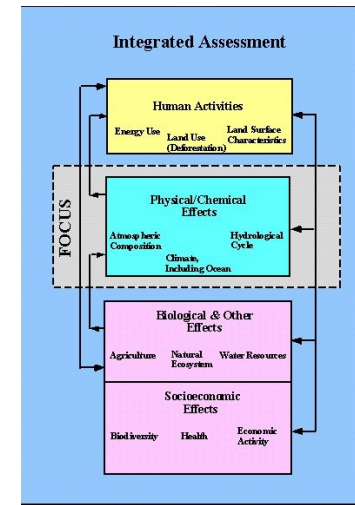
Integrated Assessment

Human Activities

Energy Use

Land Use (Deforestation)

Land Surface Characteristics

FOCUS

Physical/Chemical Effects

Atmospheric Composition

Hydrological Cycle

Climate, Including Ocean

Biological & Other Effects

Agriculture

Natural Ecosystem

Water Resources

Socioeconomic Effects

Biodiversity

Health

Economic Activity